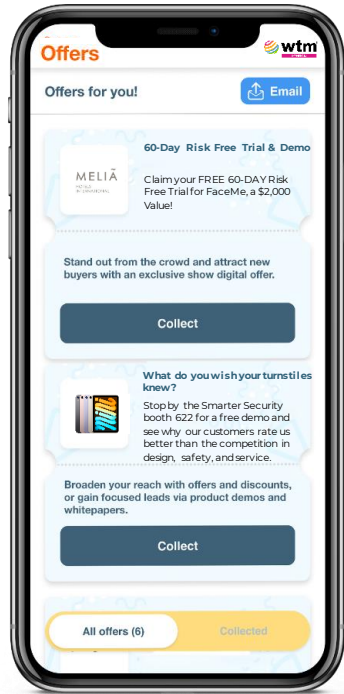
Offers

wtm

Offers for you!

Email

MELIÃ
HOTELS INTERNATIONAL

60-Day Risk Free Trial & Demo

Claim your FREE 60-DAY Risk Free Trial for FaceMe, a $2,000 Value!

Stand out from the crowd and attract new buyers with an exclusive show digital offer.

Collect

What do you wish your turnstiles knew?

Stop by the Smarter Security booth 622 for a free demo and see why our customers rate us better than the competition in design, safety, and service.

Broaden your reach with offers and discounts, or gain focused leads via product demos and whitepapers.

Collect

All offers (6)

Collected